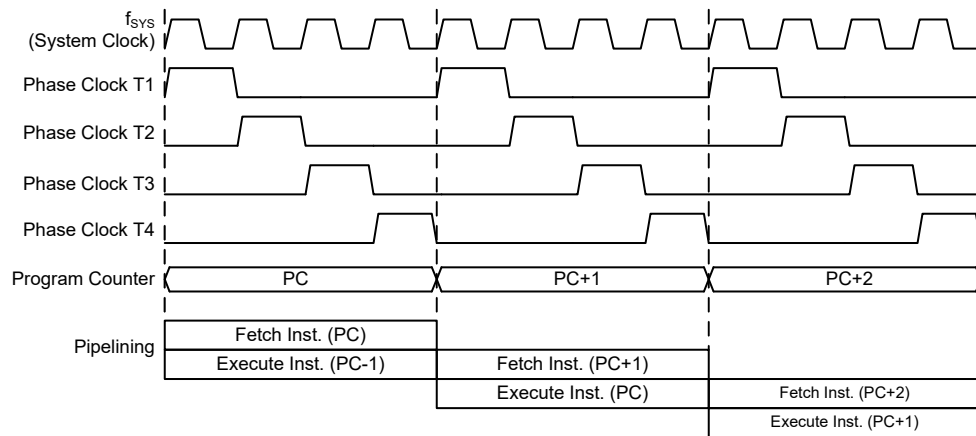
$f_{SYS}$ (System Clock)

Phase Clock T1

Phase Clock T2

Phase Clock T3

Phase Clock T4

Program Counter

PC

PC+1

PC+2

Pipelining

Fetch Inst. (PC)

Execute Inst. (PC-1)

Fetch Inst. (PC+1)

Execute Inst. (PC)

Fetch Inst. (PC+2)

Execute Inst. (PC+1)